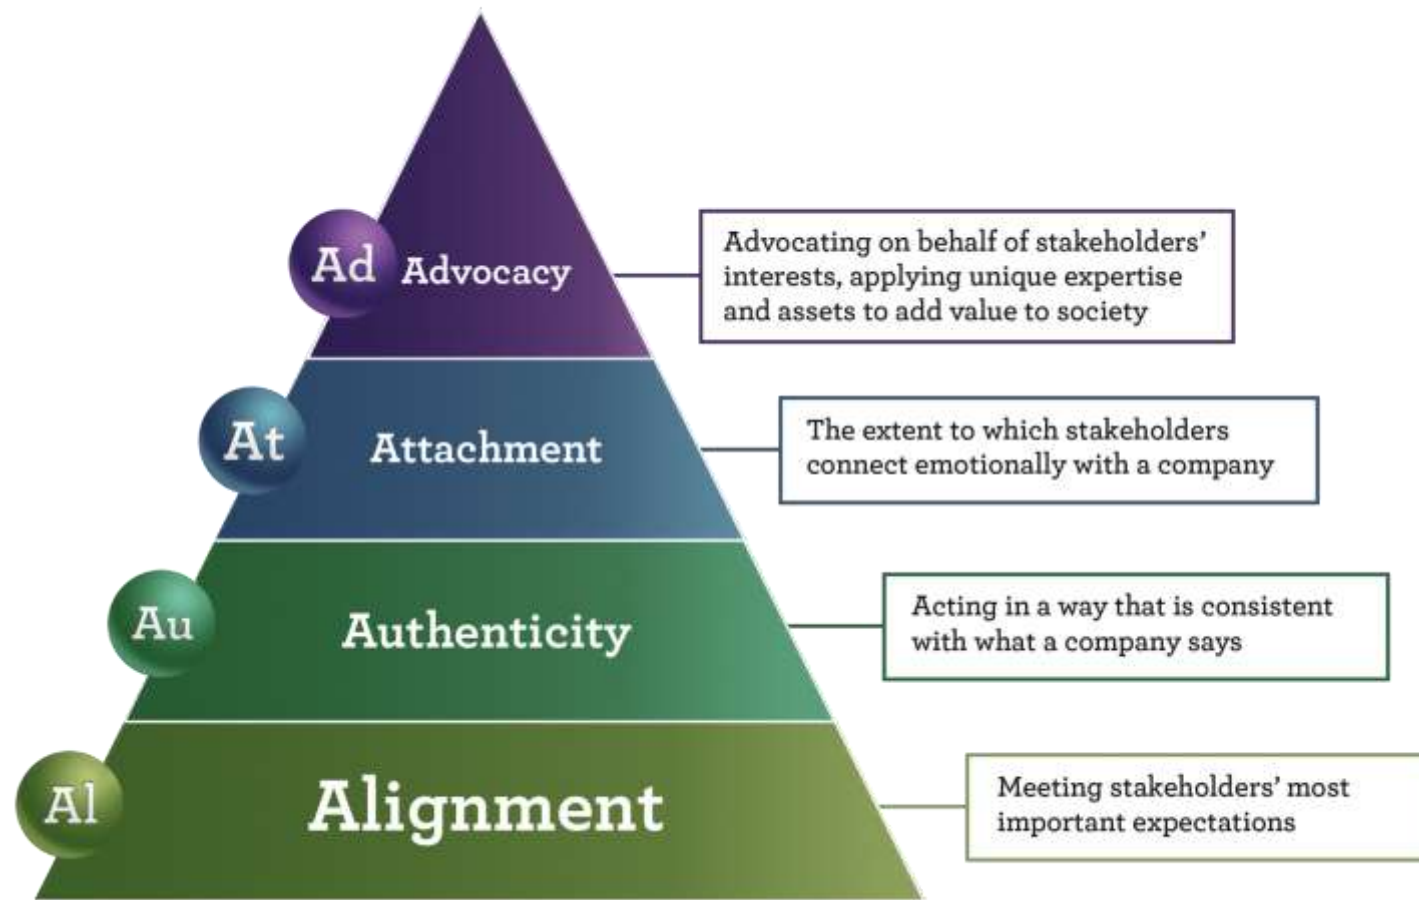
Ad Advocacy

Advocating on behalf of stakeholders' interests, applying unique expertise and assets to add value to society

At Attachment

The extent to which stakeholders connect emotionally with a company

Au Authenticity

Acting in a way that is consistent with what a company says

Al Alignment

Meeting stakeholders' most important expectations